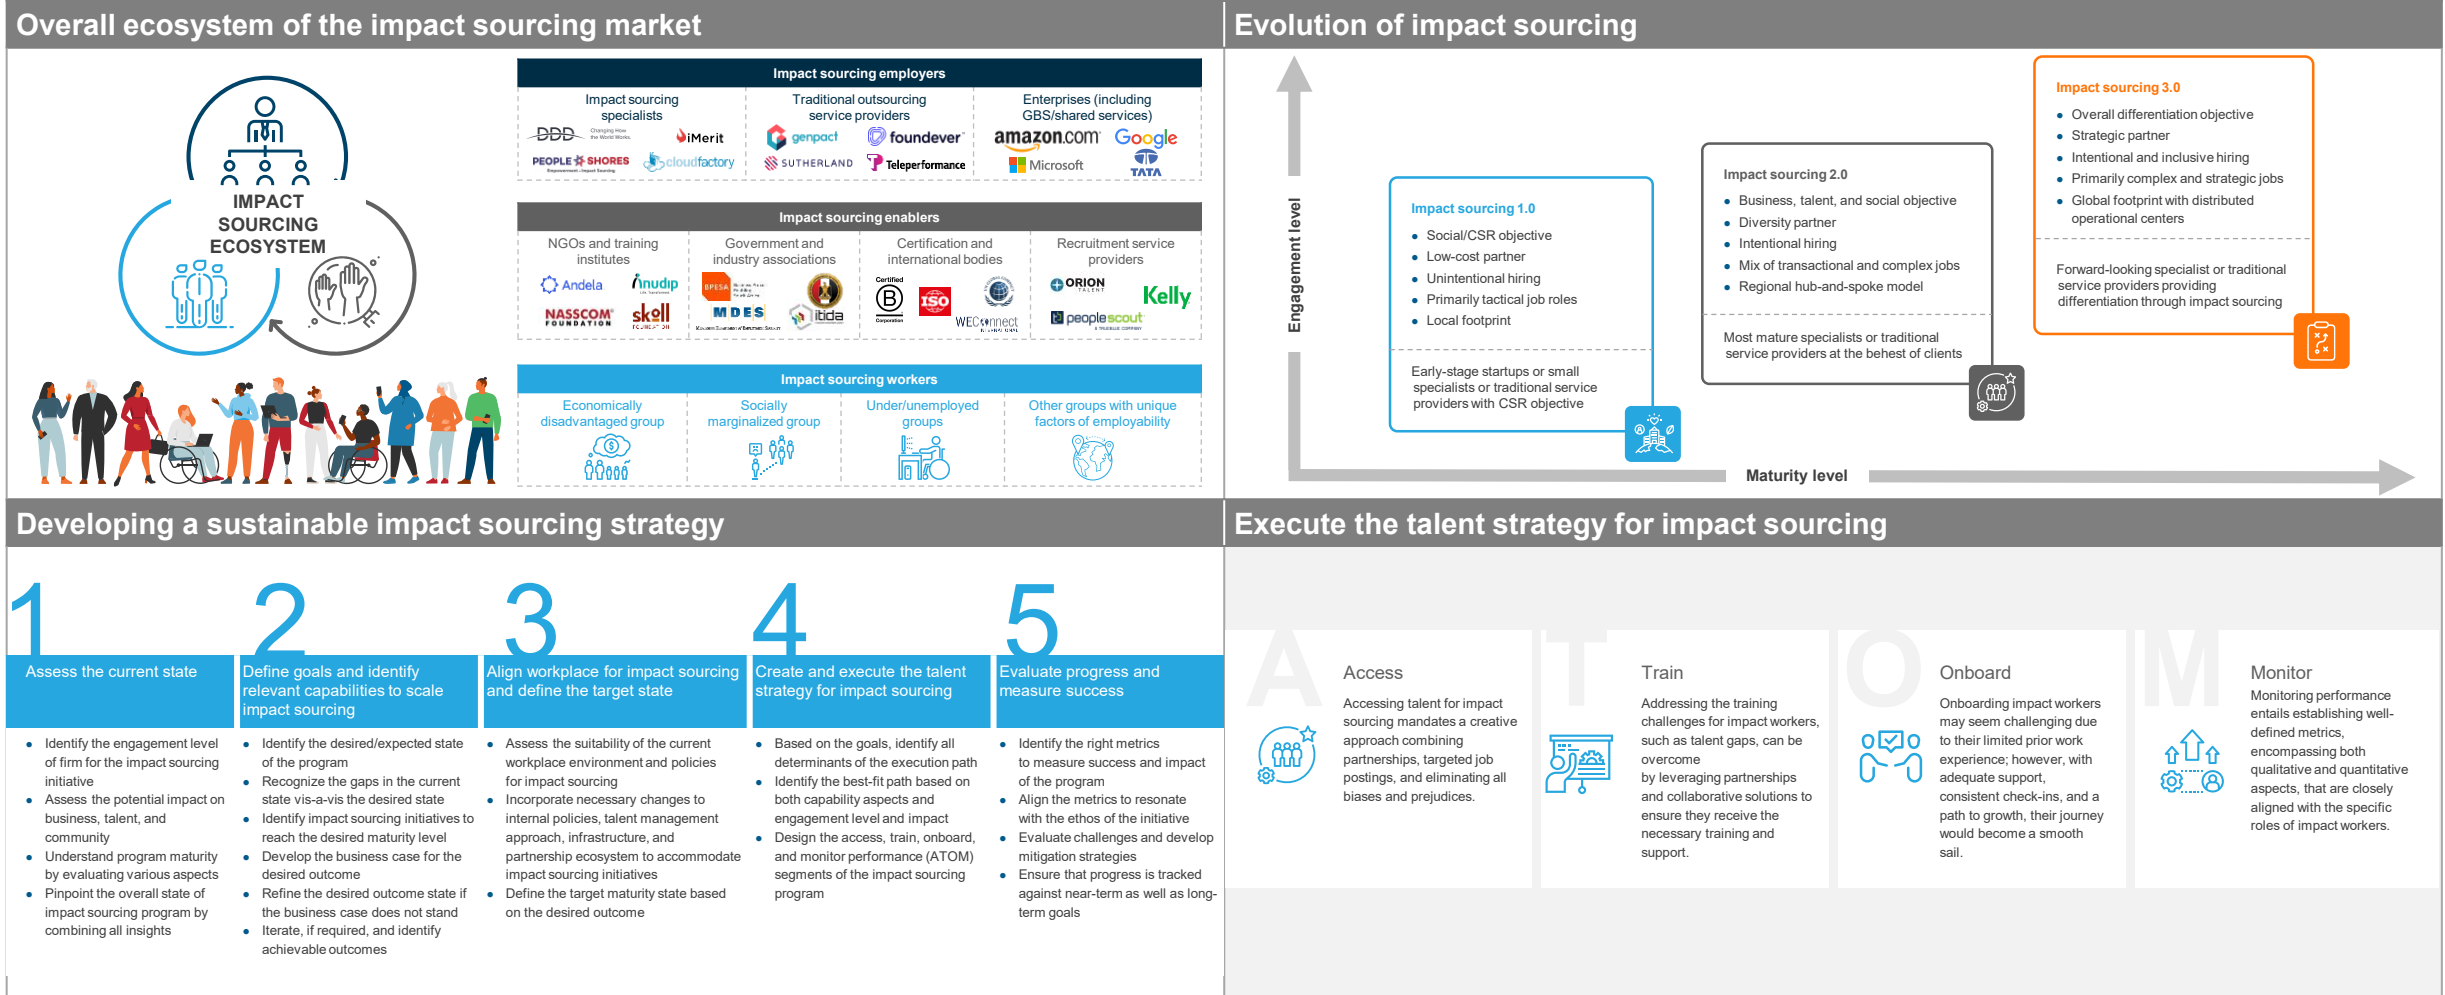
Overall ecosystem of the impact sourcing market

IMPACT SOURCING ECOSYSTEM

Impact sourcing employers

| Impact sourcing specialists | Traditional outsourcing service providers | Enterprises (including GBS/shared services) |
|---|---|---|
| DDD, iMerit, PEOPLE SHORES, cloudfactory | genpact, foundever, SUTHERLAND, Teleperformance | amazon.com, Google, Microsoft, TATA |

Impact sourcing enablers

| NGOs and training institutes | Government and industry associations | Certification and international bodies | Recruitment service providers |
|---|---|---|---|
| Andela, Anudip, NASSCOM FOUNDATION, skill | BPESA, MDES, itida | Certified B Corporation, ISO, WEConnect | ORION TALENT, Kelly, peoplescout |

Impact sourcing workers

| Economically disadvantaged group | Socially marginalized group | Under/unemployed groups | Other groups with unique factors of employability |
|---|---|---|---|

Evolution of impact sourcing

Engagement level

Maturity level

Impact sourcing 1.0
- Social/CSR objective
- Low-cost partner
- Unintentional hiring
- Primarily tactical job roles
- Local footprint

Early-stage startups or small specialists or traditional service providers with CSR objective

Impact sourcing 2.0
- Business, talent, and social objective
- Diversity partner
- Intentional hiring
- Mix of transactional and complex jobs
- Regional hub-and-spoke model

Most mature specialists or traditional service providers at the behest of clients

Impact sourcing 3.0
- Overall differentiation objective
- Strategic partner
- Intentional and inclusive hiring
- Primarily complex and strategic jobs
- Global footprint with distributed operational centers

Forward-looking specialist or traditional service providers providing differentiation through impact sourcing

Developing a sustainable impact sourcing strategy

1 Assess the current state
- Identify the engagement level of firm for the impact sourcing initiative
- Assess the potential impact on business, talent, and community
- Understand program maturity by evaluating various aspects
- Pinpoint the overall state of impact sourcing program by combining all insights

2 Define goals and identify relevant capabilities to scale impact sourcing
- Identify the desired/expected state of the program
- Recognize the gaps in the current state vis-a-vis the desired state
- Identify impact sourcing initiatives to reach the desired maturity level
- Develop the business case for the desired outcome
- Refine the desired outcome state if the business case does not stand
- Iterate, if required, and identify achievable outcomes

3 Align workplace for impact sourcing and define the target state
- Assess the suitability of the current workplace environment and policies for impact sourcing
- Incorporate necessary changes to internal policies, talent management approach, infrastructure, and partnership ecosystem to accommodate impact sourcing initiatives
- Define the target maturity state based on the desired outcome

4 Create and execute the talent strategy for impact sourcing
- Based on the goals, identify all determinants of the execution path
- Identify the best-fit path based on both capability aspects and engagement level and impact
- Design the access, train, onboard, and monitor performance (ATOM) segments of the impact sourcing program

5 Evaluate progress and measure success
- Identify the right metrics to measure success and impact of the program
- Align the metrics to resonate with the ethos of the initiative
- Evaluate challenges and develop mitigation strategies
- Ensure that progress is tracked against near-term as well as long-term goals

Execute the talent strategy for impact sourcing

A
Access
Accessing talent for impact sourcing mandates a creative approach combining partnerships, targeted job postings, and eliminating all biases and prejudices.

T
Train
Addressing the training challenges for impact workers, such as talent gaps, can be overcome by leveraging partnerships and collaborative solutions to ensure they receive the necessary training and support.

O
Onboard
Onboarding impact workers may seem challenging due to their limited prior work experience; however, with adequate support, consistent check-ins, and a path to growth, their journey would become a smooth sail.

M
Monitor
Monitoring performance entails establishing well-defined metrics, encompassing both qualitative and quantitative aspects, that are closely aligned with the specific roles of impact workers.